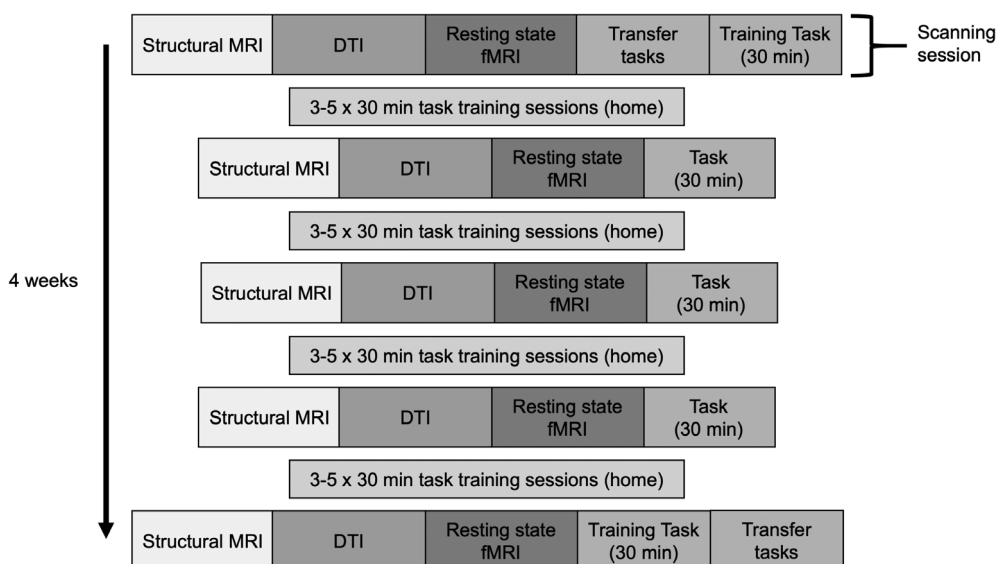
Structural MRI | DTI | Resting state fMRI | Transfer tasks | Training Task (30 min)

Scanning session

3-5 x 30 min task training sessions (home)

Structural MRI | DTI | Resting state fMRI | Task (30 min)

3-5 x 30 min task training sessions (home)

4 weeks

Structural MRI | DTI | Resting state fMRI | Task (30 min)

3-5 x 30 min task training sessions (home)

Structural MRI | DTI | Resting state fMRI | Task (30 min)

3-5 x 30 min task training sessions (home)

Structural MRI | DTI | Resting state fMRI | Training Task (30 min) | Transfer tasks